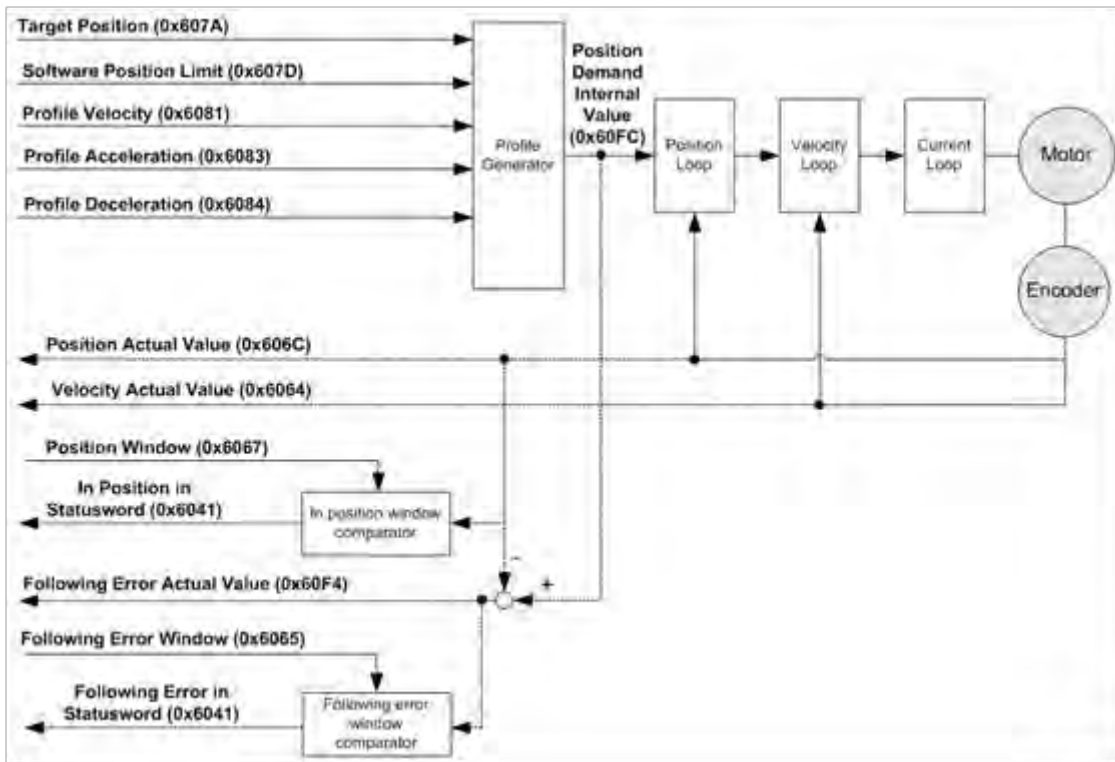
Target Position (0x607A)
Software Position Limit (0x607D)
Profile Velocity (0x6081)
Profile Acceleration (0x6083)
Profile Deceleration (0x6084)

Profile Generator

Position Demand Internal Value (0x60FC)

Position Loop

Velocity Loop

Current Loop

Motor

Encoder

Position Actual Value (0x606C)
Velocity Actual Value (0x6064)

Position Window (0x6067)

In Position in Statusword (0x6041)

In position window comparator

-

+

Following Error Actual Value (0x60F4)

Following Error Window (0x6065)

Following Error in Statusword (0x6041)

Following error window comparator